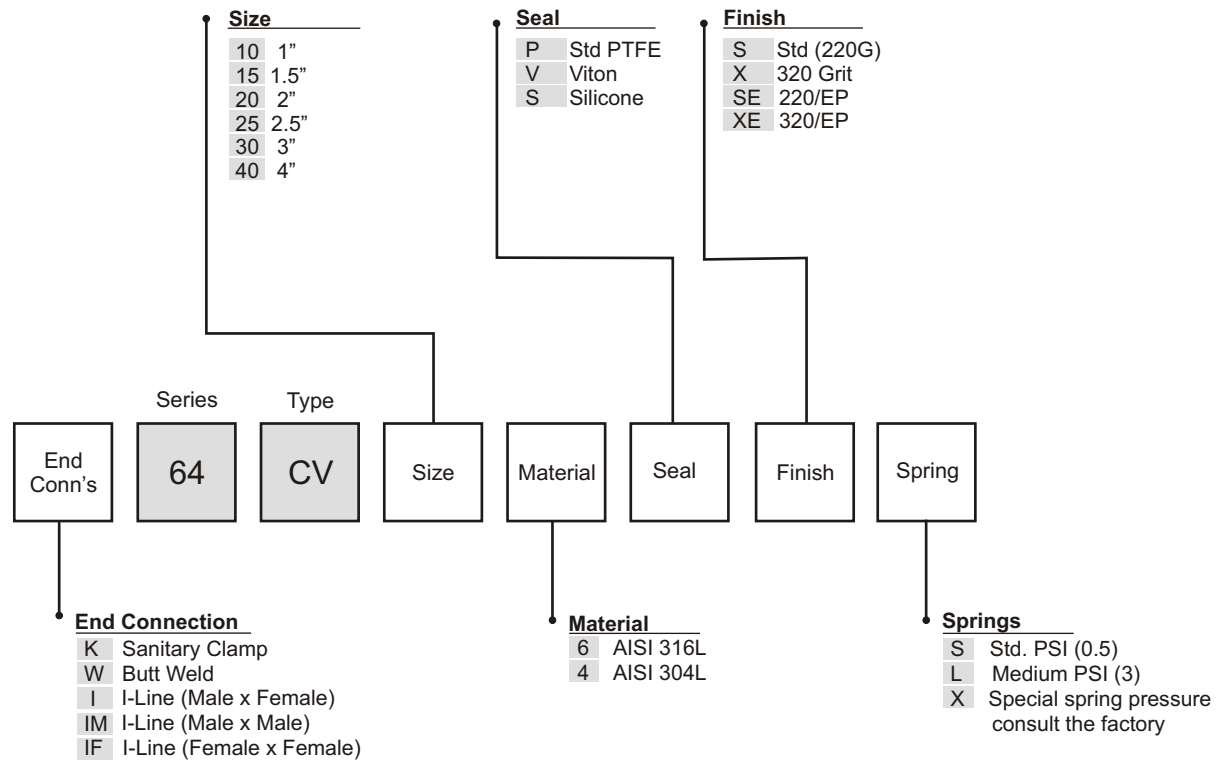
**Size**
10 1”
15 1.5”
20 2”
25 2.5”
30 3”
40 4”

**Seal**
P Std PTFE
V Viton
S Silicone

**Finish**
S Std (220G)
X 320 Grit
SE 220/EP
XE 320/EP

Series
Type

End Conn’s
64
CV
Size
Material
Seal
Finish
Spring

**End Connection**
K Sanitary Clamp
W Butt Weld
I I-Line (Male x Female)
IM I-Line (Male x Male)
IF I-Line (Female x Female)

**Material**
6 AISI 316L
4 AISI 304L

**Springs**
S Std. PSI (0.5)
L Medium PSI (3)
X Special spring pressure consult the factory